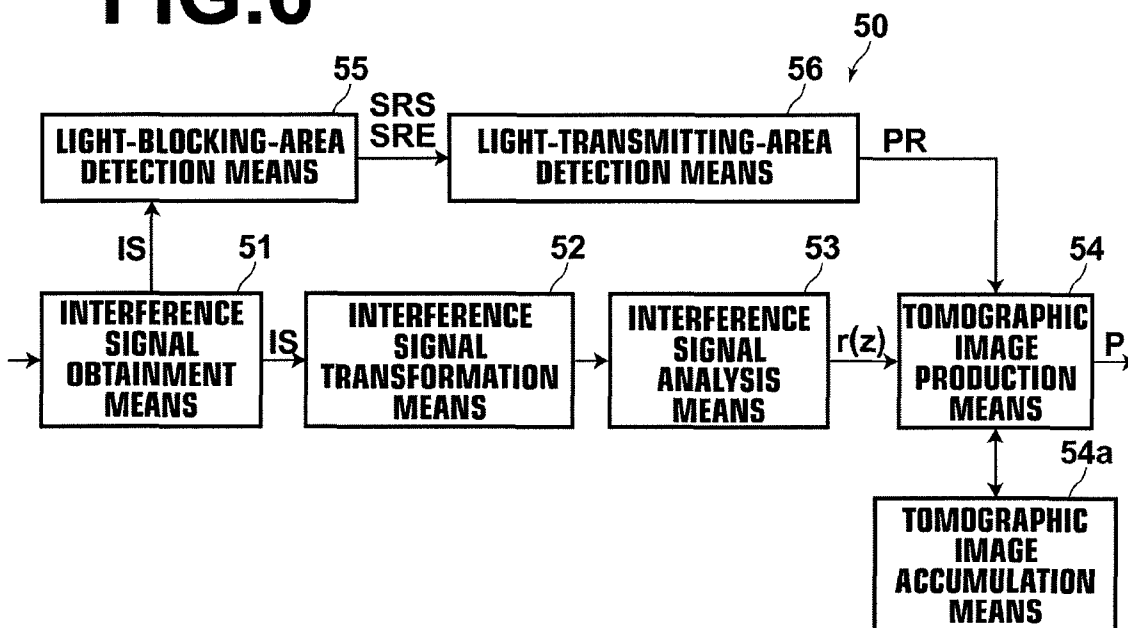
FIG.6

50

55

SRS
SRE

56

LIGHT-BLOCKING-AREA DETECTION MEANS

LIGHT-TRANSMITTING-AREA DETECTION MEANS

PR

IS

51

52

53

54

INTERFERENCE SIGNAL OBTAINMENT MEANS

IS

INTERFERENCE SIGNAL TRANSFORMATION MEANS

INTERFERENCE SIGNAL ANALYSIS MEANS

r(z)

TOMOGRAPHIC IMAGE PRODUCTION MEANS

P

54a

TOMOGRAPHIC IMAGE ACCUMULATION MEANS